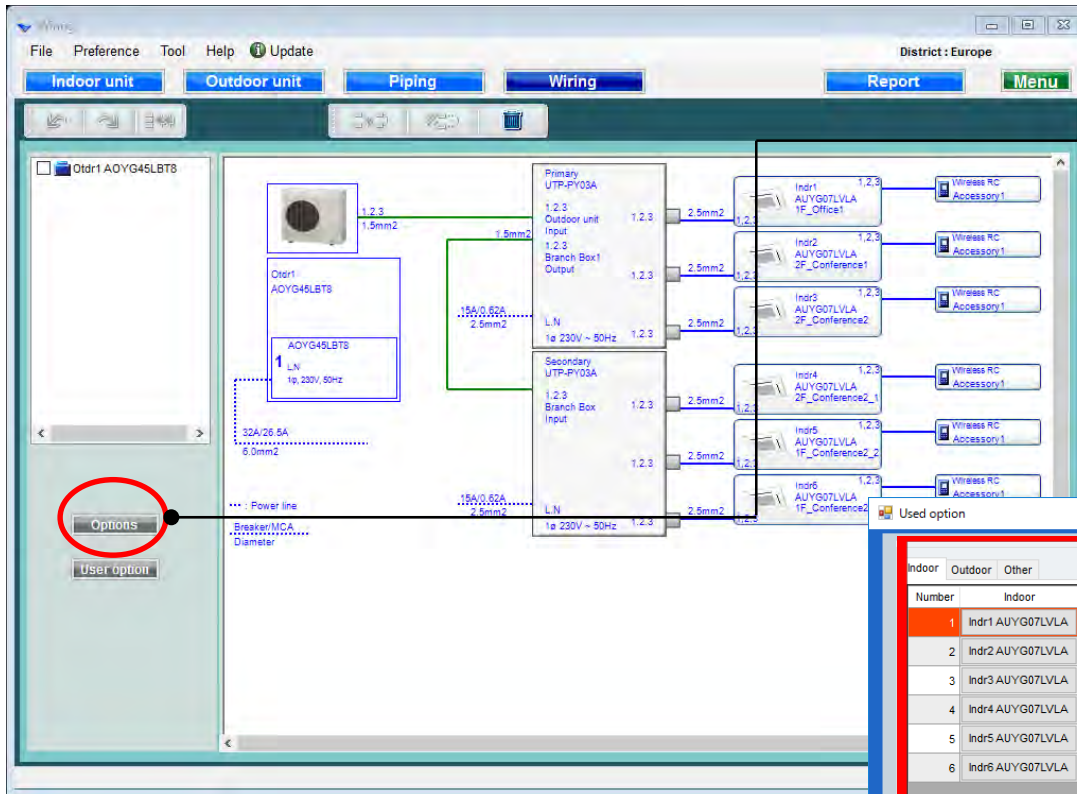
Wiring

File Preference Tool Help Update

District : Europe

Indoor unit Outdoor unit Piping Wiring Report Menu

Otdr1 AOYG45LBT8

1.2.3
1.5mm2

Otdr1
AOYG45LBT8

AOYG45LBT8
1 L,N
1φ, 230V, 50Hz

32A/26.5A
6.0mm2

1.5mm2

15A/0.62A
2.5mm2

Primary
UTP-PY03A
1.2.3
Outdoor unit
Input
1.2.3
Branch Box1
Output
L,N
1φ 230V ~ 50Hz

1.2.3
1.2.3
1.2.3

2.5mm2
2.5mm2
2.5mm2

Indr1
AUYG07LVLA
1F_Office1
1,2,3

Indr2
AUYG07LVLA
2F_Conference1
1,2,3

Indr3
AUYG07LVLA
2F_Conference2
1,2,3

Wireless RC
Accessory1

Wireless RC
Accessory1

Wireless RC
Accessory1

Secondary
UTP-PY03A
1.2.3
Branch Box
Input
L,N
1φ 230V ~ 50Hz

1.2.3
1.2.3
1.2.3

2.5mm2
2.5mm2
2.5mm2

Indr4
AUYG07LVLA
2F_Conference2_1
1,2,3

Indr5
AUYG07LVLA
1F_Conference2_2
1,2,3

Indr6
AUYG07LVLA
1F_Conference2
1,2,3

Wireless RC
Accessory1

Wireless RC
Accessory1

Wireless RC
Accessory1

15A/0.62A
2.5mm2

Options

User option

: Power line
Breaker/MCA
Diameter

Used option

Indoor Outdoor Other

| Number | Indoor |
|---|---|
| 1 | Indr1 AUYG07LVLA |
| 2 | Indr2 AUYG07LVLA |
| 3 | Indr3 AUYG07LVLA |
| 4 | Indr4 AUYG07LVLA |
| 5 | Indr5 AUYG07LVLA |
| 6 | Indr6 AUYG07LVLA |